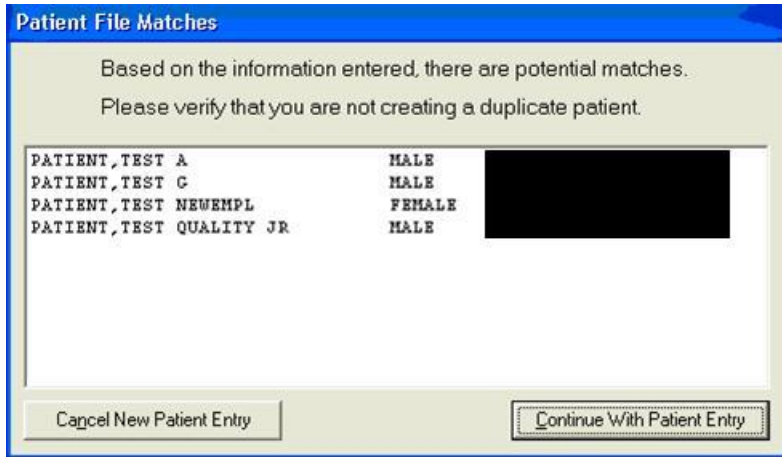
Patient File Matches

Based on the information entered, there are potential matches.

Please verify that you are not creating a duplicate patient.

| | |
|---|---|
| PATIENT,TEST A | MALE |
| PATIENT,TEST G | MALE |
| PATIENT,TEST NEWEMPL | FEMALE |
| PATIENT,TEST QUALITY JR | MALE |

Cancel New Patient Entry

Continue With Patient Entry